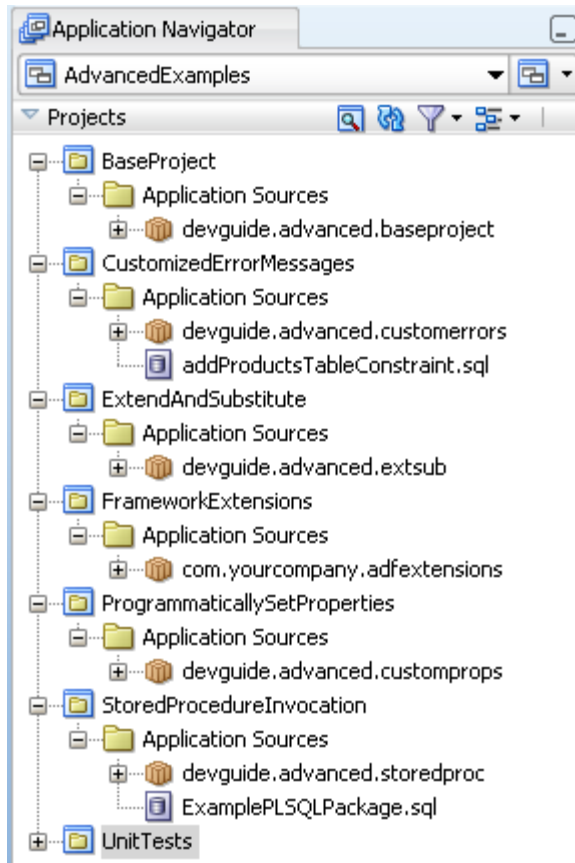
Application Navigator
AdvancedExamples
Projects
BaseProject
Application Sources
devguide.advanced.baseproject
CustomizedErrorMessages
Application Sources
devguide.advanced.customerrors
addProductsTableConstraint.sql
ExtendAndSubstitute
Application Sources
devguide.advanced.extsub
FrameworkExtensions
Application Sources
com.yourcompany.adfextensions
ProgrammaticallySetProperties
Application Sources
devguide.advanced.customprops
StoredProcedureInvocation
Application Sources
devguide.advanced.storedproc
ExamplePLSQLPackage.sql
UnitTests